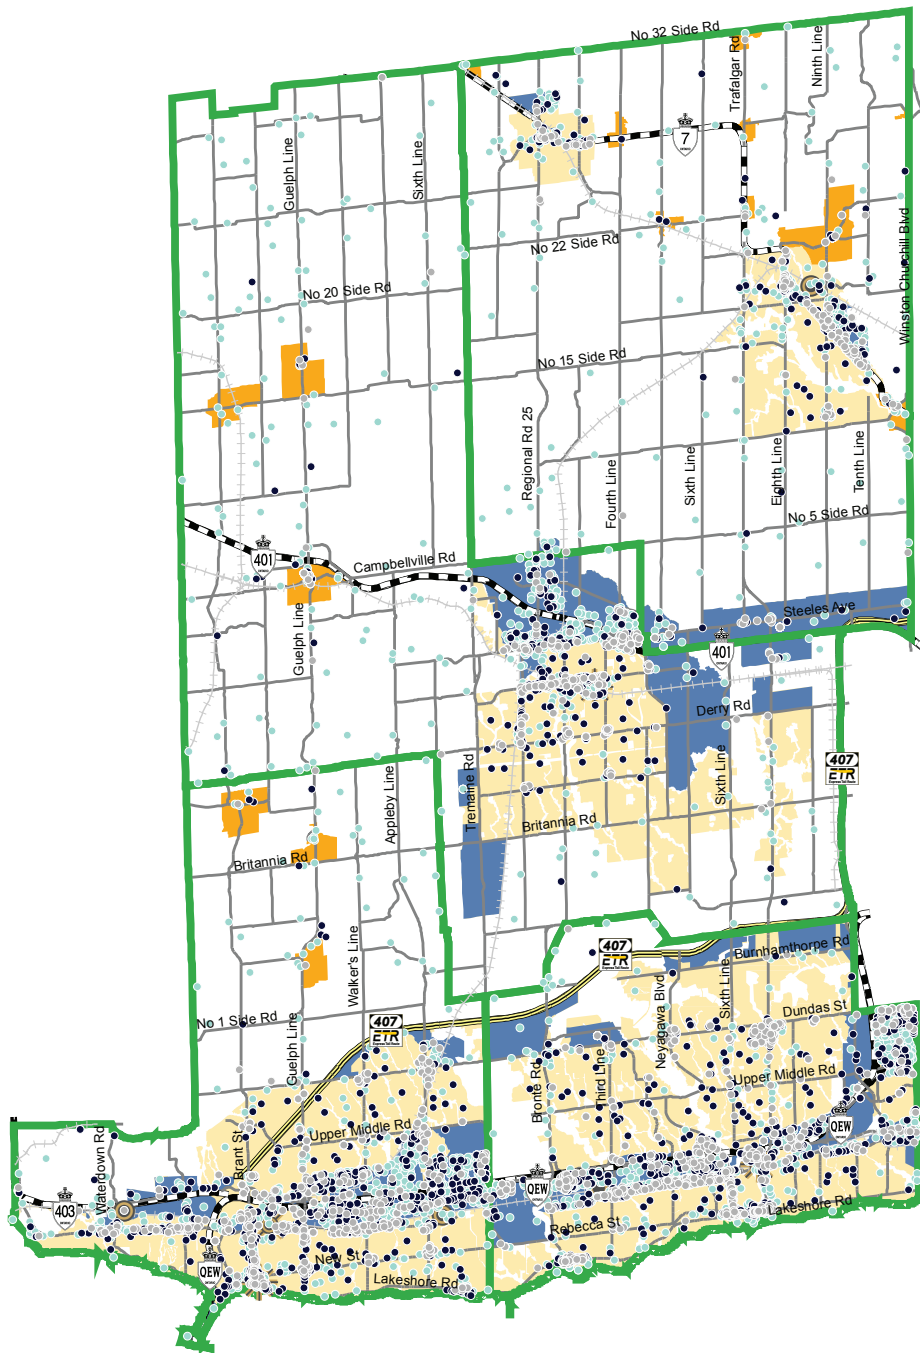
No 32 Side Rd
Trafalgar Rd
Ninth Line
7
Guelph Line
Sixth Line
No 22 Side Rd
Winston Churchill Blvd
No 20 Side Rd
No 15 Side Rd
Regional Rd 25
Fourth Line
Sixth Line
Eighth Line
Tenth Line
No 5 Side Rd
401
Campbellville Rd
Guelph Line
Steeles Ave
401
Derry Rd
407 ETR
Appleby Line
Tremaine Rd
Sixth Line
Britannia Rd
Britannia Rd
407 ETR
Burnhamthorpe Rd
Walker's Line
Neyagawa Blvd
Sixth Line
Dundas St
No 1 Side Rd
Guelph Line
407 ETR
Third Line
Bronte Rd
Upper Middle Rd
Upper Middle Rd
QEW
Waterdown Rd
Brant St
QEW
403
Rebecca St
Lakeshore Rd
QEW
New St
Lakeshore Rd